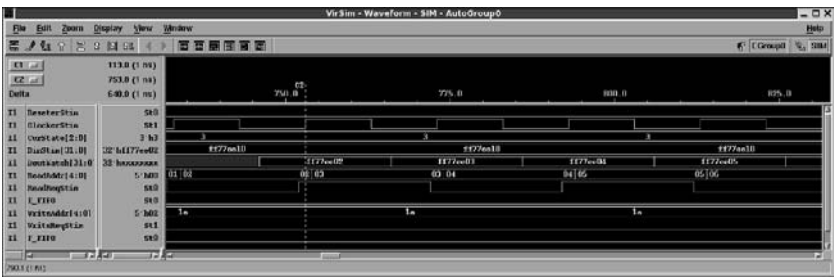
VirSim - Waveform - SIM - AutoGroup0

File Edit Zoom Display View Window Help

C1 113.0 (1 ns)
C2 753.0 (1 ns)
Delta 640.0 (1 ns)

C2
750.0 775.0 800.0 825.0

I1 ResetterStim St0
I1 ClockerStim St1
I1 CurState[2:0] 3 h3
I1 DinStim[31:0] 32'hff77ee02
I1 DoutLatch[31:0] 32'hxxxxxxxx
I1 ReadAddr[4:0] 5'h03
I1 ReadRegStim St0
I1 E_FIFO St0
I1 WriteAddr[4:0] 5'h02
I1 WriteRegStim St1
I1 F_FIFO St0

3 3 3
ff77ee10 ff77ee10 ff77ee10
ff77ee02 ff77ee03 ff77ee04 ff77ee05
01 02 02 03 03 04 04 05 05 06
1a 1a 1a

793.1 (1 ns)